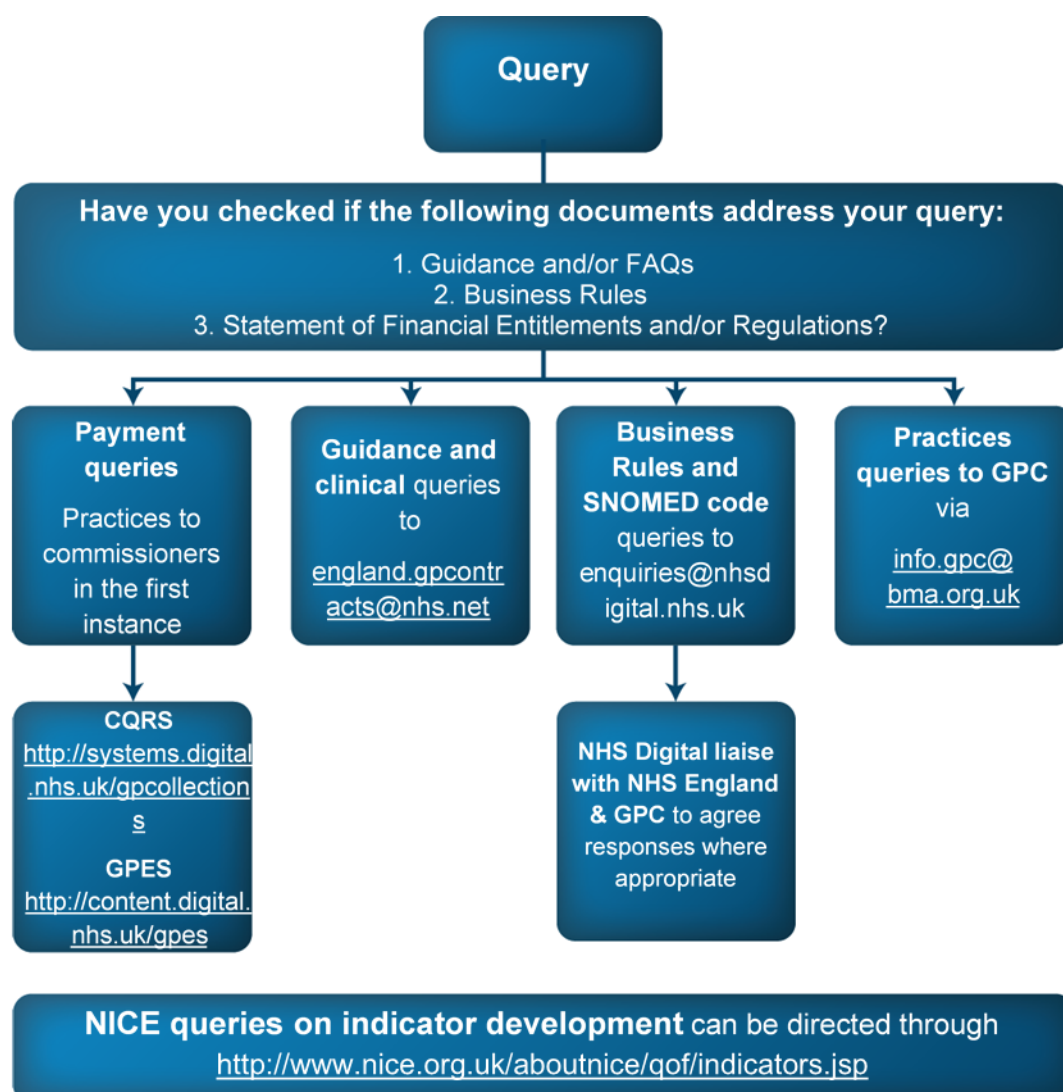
Query

Have you checked if the following documents address your query:

1. Guidance and/or FAQs
2. Business Rules
3. Statement of Financial Entitlements and/or Regulations?

Payment queries
Practices to commissioners in the first instance

Guidance and clinical queries to
england.gpcontracts@nhs.net

Business Rules and SNOMED code queries to
enquiries@nhsdigital.nhs.uk

Practices queries to GPC via
info.gpc@bma.org.uk

CQRS
http://systems.digital.nhs.uk/gpcollections

GPES
http://content.digital.nhs.uk/gpes

NHS Digital liaise with NHS England & GPC to agree responses where appropriate

NICE queries on indicator development can be directed through
http://www.nice.org.uk/aboutnice/qof/indicators.jsp